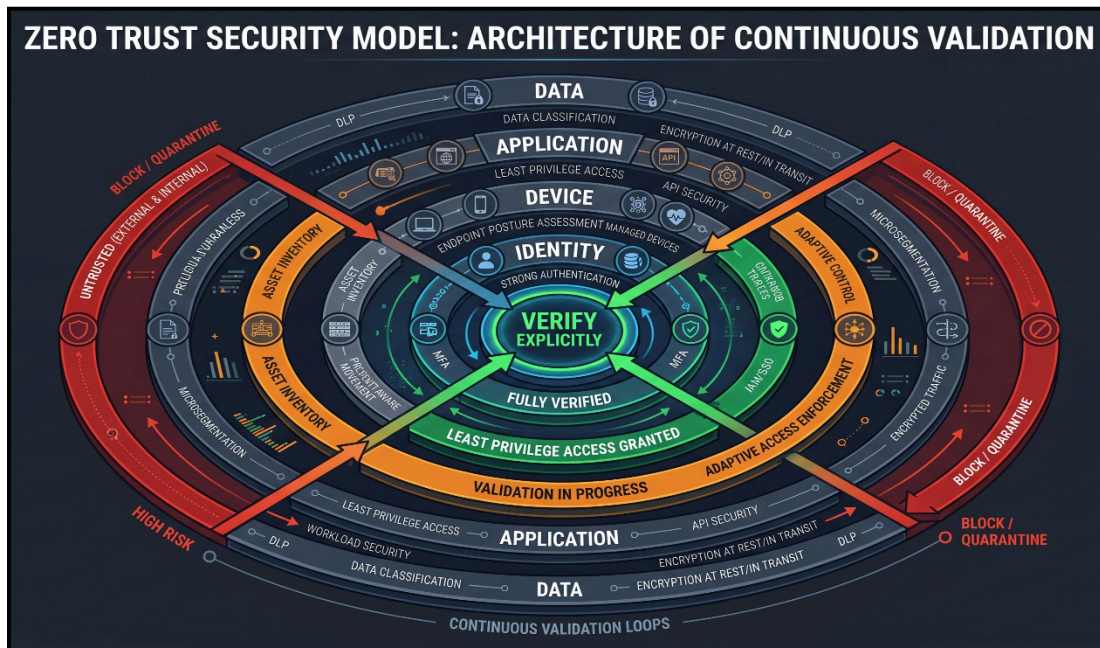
ZERO TRUST SECURITY MODEL: ARCHITECTURE OF CONTINUOUS VALIDATION

DATA

DLP

DATA CLASSIFICATION

ENCRYPTION AT REST/IN TRANSIT

DLP

APPLICATION

API

LEAST PRIVILEGE ACCESS

API SECURITY

DEVICE

ENDPOINT POSTURE ASSESSMENT MANAGED DEVICES

IDENTITY

STRONG AUTHENTICATION

BLOCK / QUARANTINE

UNTRUSTED (EXTERNAL & INTERNAL)

PRUDUIA PURALESS

ASSET INVENTORY

ASSET INVENTORY

ASSET INVENTORY

PREVENT AWARE MOVEMENT

MFA

VERIFY EXPLICITLY

MFA

CONTINUOUS TRAFFIC

IAM/SSO

ADAPTIVE CONTROL

MICROSEGMENTATION

BLOCK / QUARANTINE

ENCRYPTED TRAFFIC

BLOCK / QUARANTINE

MICROSEGMENTATION

FULLY VERIFIED

LEAST PRIVILEGE ACCESS GRANTED

ADAPTIVE ACCESS ENFORCEMENT

VALIDATION IN PROGRESS

HIGH RISK

LEAST PRIVILEGE ACCESS

API SECURITY

APPLICATION

WORKLOAD SECURITY

ENCRYPTION AT REST/IN TRANSIT

DLP

DLP

DATA CLASSIFICATION

ENCRYPTION AT REST/IN TRANSIT

DATA

BLOCK / QUARANTINE

CONTINUOUS VALIDATION LOOPS